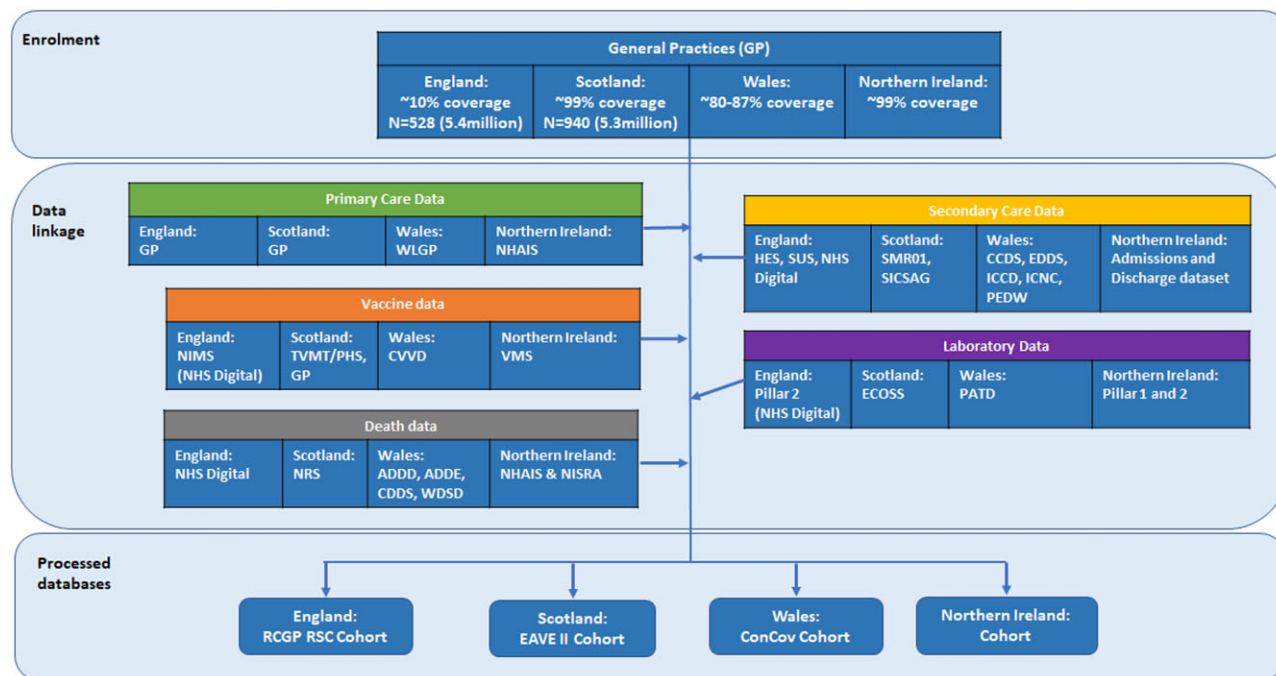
Enrolment

General Practices (GP)

| England: ~10% coverage N=528 (5.4million) | Scotland: ~99% coverage N=940 (5.3million) | Wales: ~80-87% coverage | Northern Ireland: ~99% coverage |
|---|---|---|---|

Data linkage

Primary Care Data

| England: GP | Scotland: GP | Wales: WLGP | Northern Ireland: NHAIS |
|---|---|---|---|

Secondary Care Data

| England: HES, SUS, NHS Digital | Scotland: SMR01, SICSAG | Wales: CCDS, EDDS, ICCD, ICNC, PEDW | Northern Ireland: Admissions and Discharge dataset |
|---|---|---|---|

Vaccine data

| England: NIMS (NHS Digital) | Scotland: TVMT/PHS, GP | Wales: CVVD | Northern Ireland: VMS |
|---|---|---|---|

Laboratory Data

| England: Pillar 2 (NHS Digital) | Scotland: ECOSS | Wales: PATD | Northern Ireland: Pillar 1 and 2 |
|---|---|---|---|

Death data

| England: NHS Digital | Scotland: NRS | Wales: ADDD, ADDE, CDDS, WDSD | Northern Ireland: NHAIS & NISRA |
|---|---|---|---|

Processed databases

England: RCGP RSC Cohort

Scotland: EAVE II Cohort

Wales: ConCov Cohort

Northern Ireland: Cohort